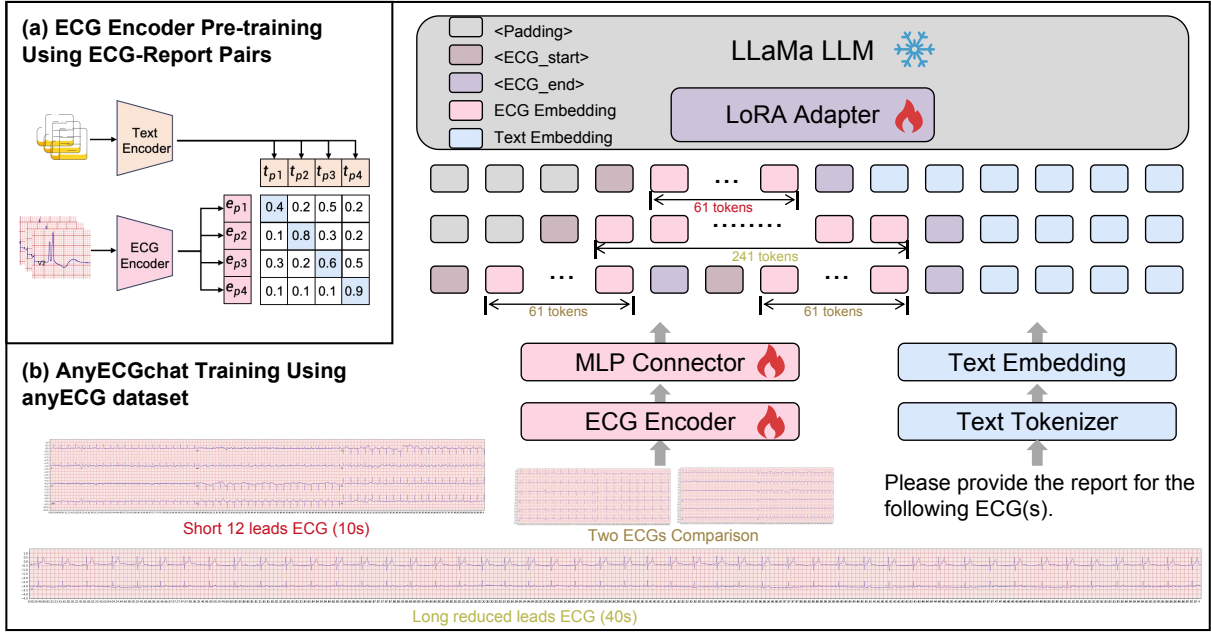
(a) ECG Encoder Pre-training Using ECG-Report Pairs

Text Encoder

ECG Encoder

| | $t_{p1}$ | $t_{p2}$ | $t_{p3}$ | $t_{p4}$ |
|---|---|---|---|---|
| $e_{p1}$ | 0.4 | 0.2 | 0.5 | 0.2 |
| $e_{p2}$ | 0.1 | 0.8 | 0.3 | 0.2 |
| $e_{p3}$ | 0.3 | 0.2 | 0.6 | 0.5 |
| $e_{p4}$ | 0.1 | 0.1 | 0.1 | 0.9 |

<Padding>
<ECG_start>
<ECG_end>
ECG Embedding
Text Embedding

LLaMa LLM

LoRA Adapter

...
61 tokens
.......
241 tokens
...
...
61 tokens
61 tokens

(b) AnyECGchat Training Using anyECG dataset

MLP Connector

ECG Encoder

Text Embedding

Text Tokenizer

Please provide the report for the following ECG(s).

Short 12 leads ECG (10s)

Two ECGs Comparison

Long reduced leads ECG (40s)